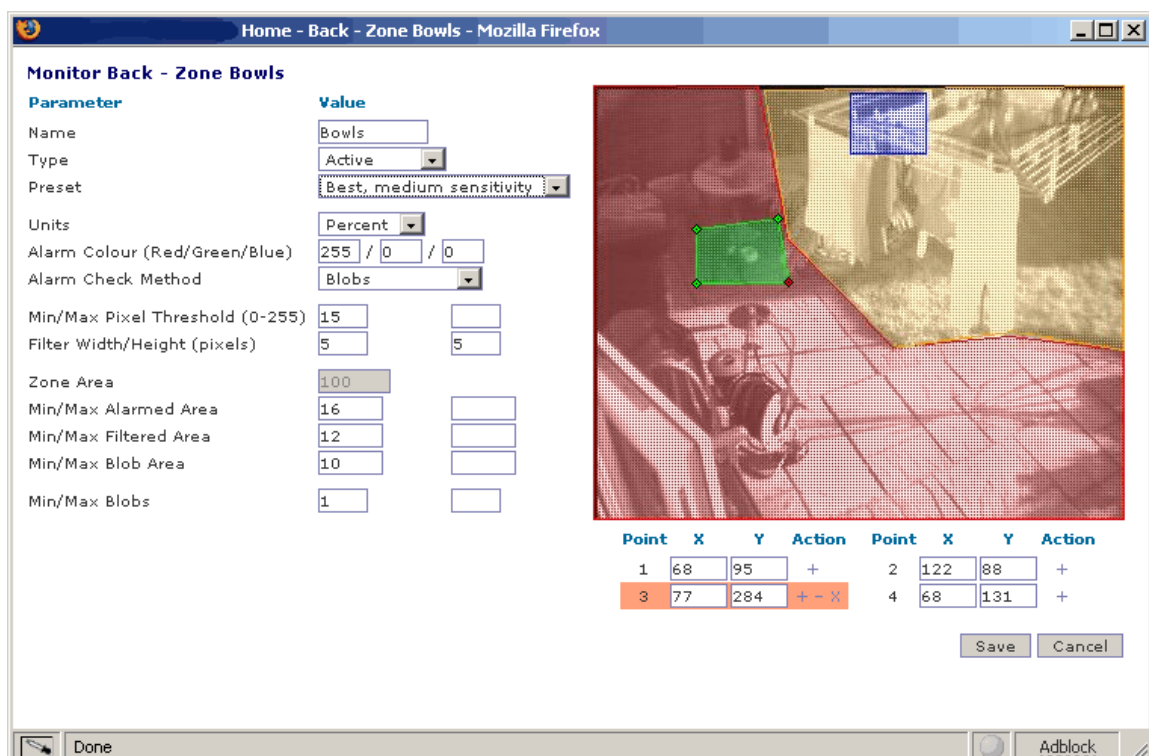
Home - Back - Zone Bowls - Mozilla Firefox

Monitor Back - Zone Bowls

| Parameter | Value | |
|---|---|---|
| Name | Bowls | |
| Type | Active | |
| Preset | Best, medium sensitivity | |
| Units | Percent | |
| Alarm Colour (Red/Green/Blue) | 255 / 0 / 0 | |
| Alarm Check Method | Blobs | |
| Min/Max Pixel Threshold (0-255) | 15 | |
| Filter Width/Height (pixels) | 5 | 5 |
| Zone Area | 100 | |
| Min/Max Alarmed Area | 16 | |
| Min/Max Filtered Area | 12 | |
| Min/Max Blob Area | 10 | |
| Min/Max Blobs | 1 | |

| Point | X | Y | Action | Point | X | Y | Action |
|---|---|---|---|---|---|---|---|
| 1 | 68 | 95 | + | 2 | 122 | 88 | + |
| 3 | 77 | 284 | + - X | 4 | 68 | 131 | + |

Save Cancel

Done

Adblock